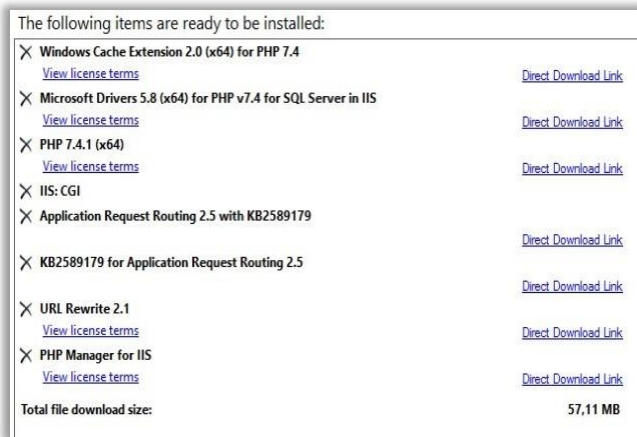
The following items are ready to be installed:

X Windows Cache Extension 2.0 (x64) for PHP 7.4
View license terms
Direct Download Link

X Microsoft Drivers 5.8 (x64) for PHP v7.4 for SQL Server in IIS
View license terms
Direct Download Link

X PHP 7.4.1 (x64)
View license terms
Direct Download Link

X IIS: CGI

X Application Request Routing 2.5 with KB2589179
Direct Download Link

X KB2589179 for Application Request Routing 2.5
Direct Download Link

X URL Rewrite 2.1
View license terms
Direct Download Link

X PHP Manager for IIS
View license terms
Direct Download Link

Total file download size: 57,11 MB